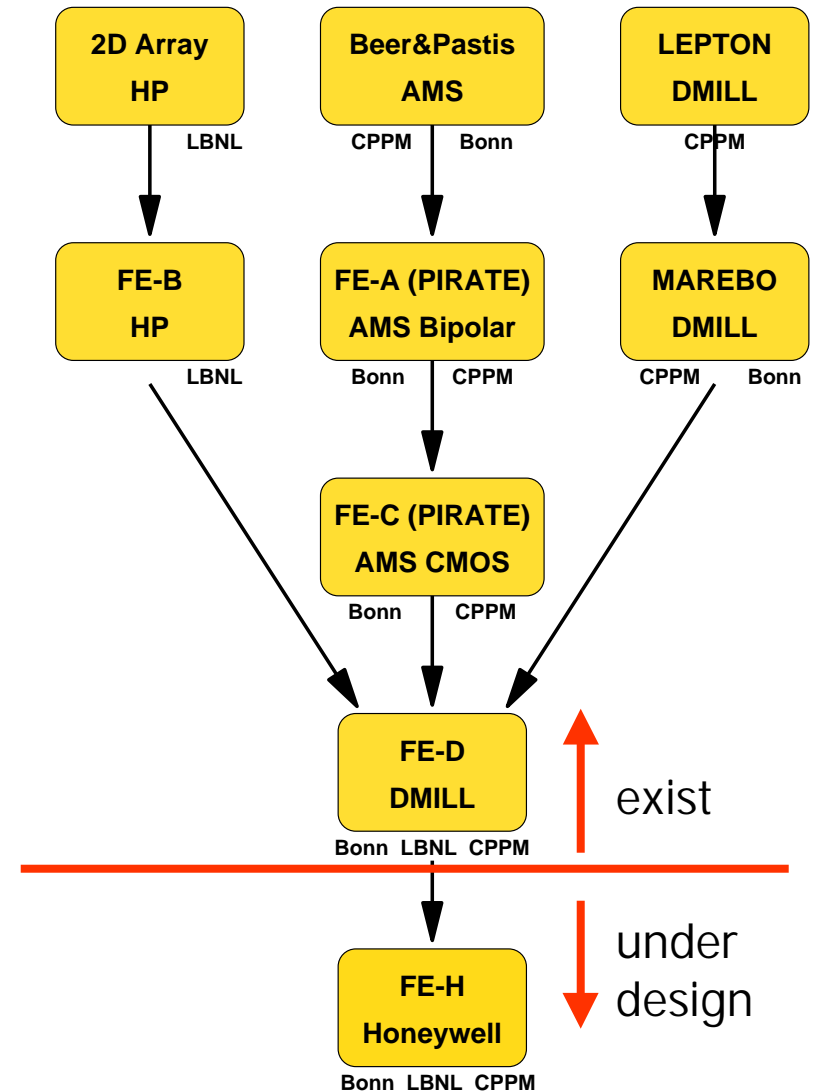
2D Array
HP

LBNL

Beer&Pastis
AMS

CPPM Bonn

LEPTON
DMILL

CPPM

FE-B
HP

LBNL

FE-A (PIRATE)
AMS Bipolar

Bonn CPPM

MAREBO
DMILL

CPPM Bonn

FE-C (PIRATE)
AMS CMOS

Bonn CPPM

FE-D
DMILL

Bonn LBNL CPPM

exist

under design

FE-H
Honeywell

Bonn LBNL CPPM